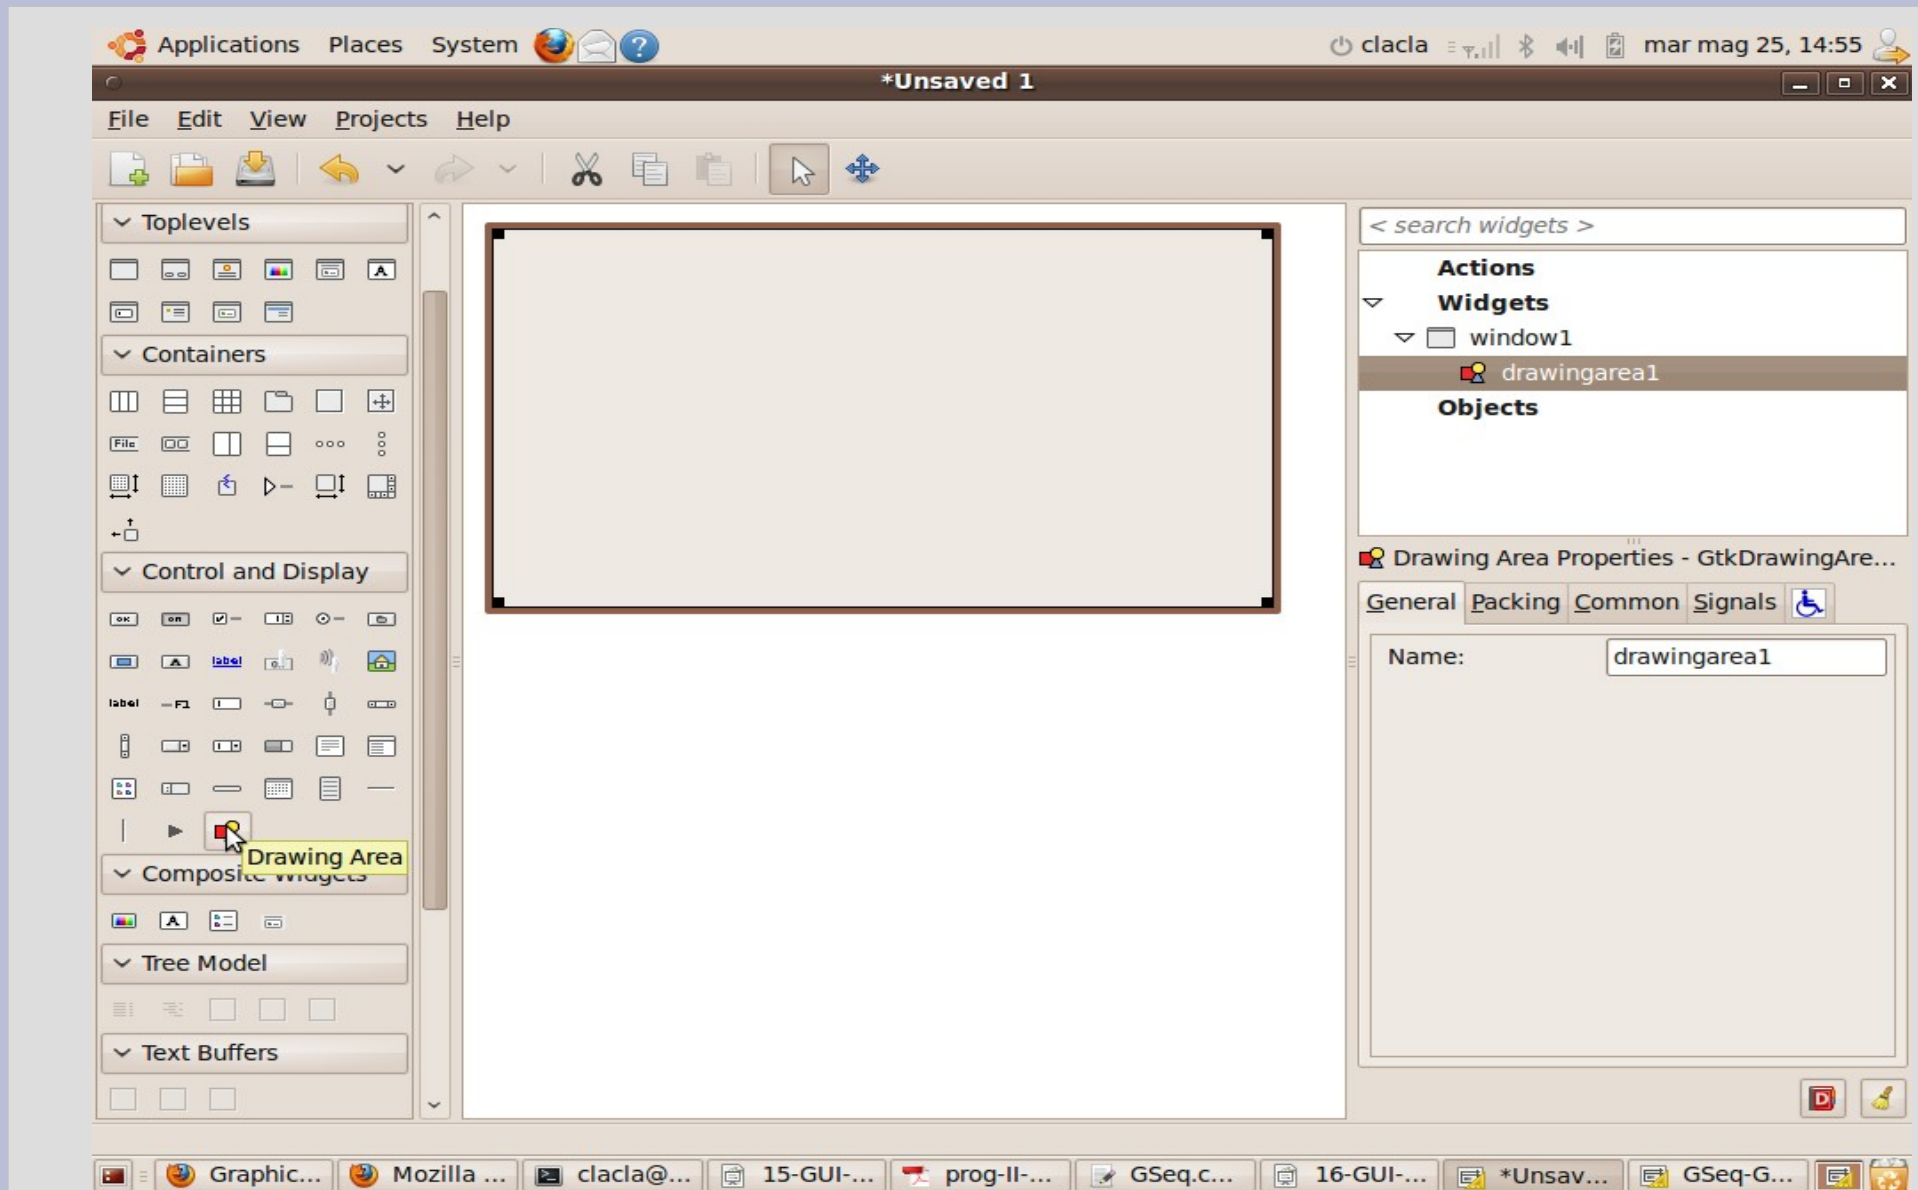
Applications Places System

clacla mar mag 25, 14:55

*Unsaved 1

File Edit View Projects Help

Toplevels

Containers

File

Control and Display

label

label

Drawing Area

Composite Widgets

Tree Model

Text Buffers

< search widgets >

Actions

Widgets

window1

drawingarea1

Objects

Drawing Area Properties - GtkDrawingAre...

General Packing Common Signals

Name: drawingarea1

Graphic... Mozilla ... clacla@... 15-GUI-... prog-II-... GSeq.c... 16-GUI-... *Unsav... GSeq-G...